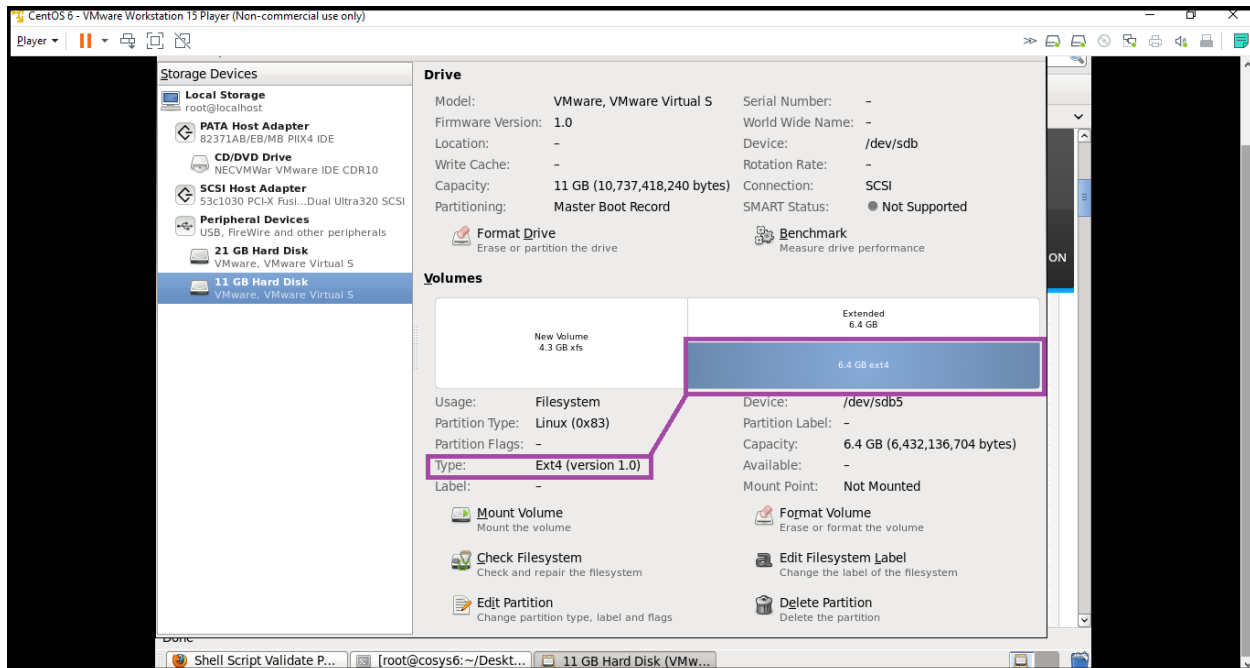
CentOS 6 - VMware Workstation 15 Player (Non-commercial use only)

Player

Storage Devices

Local Storage
root@localhost

PATA Host Adapter
82371AB/EB/MB PIIX4 IDE

CD/DVD Drive
NECVMWar VMware IDE CDR10

SCSI Host Adapter
53c1030 PCI-X Fusi...Dual Ultra320 SCSI

Peripheral Devices
USB, FireWire and other peripherals

21 GB Hard Disk
VMware, VMware Virtual S

11 GB Hard Disk
VMware, VMware Virtual S

Drive

| | | | |
|---|---|---|---|
| Model: | VMware, VMware Virtual S | Serial Number: | – |
| Firmware Version: | 1.0 | World Wide Name: | – |
| Location: | – | Device: | /dev/sdb |
| Write Cache: | – | Rotation Rate: | – |
| Capacity: | 11 GB (10,737,418,240 bytes) | Connection: | SCSI |
| Partitioning: | Master Boot Record | SMART Status: | Not Supported |

Format Drive
Erase or partition the drive

Benchmark
Measure drive performance

Volumes

New Volume
4.3 GB xfs

Extended
6.4 GB

6.4 GB ext4

| | | | |
|---|---|---|---|
| Usage: | Filesystem | Device: | /dev/sdb5 |
| Partition Type: | Linux (0x83) | Partition Label: | – |
| Partition Flags: | – | Capacity: | 6.4 GB (6,432,136,704 bytes) |
| Type: | Ext4 (version 1.0) | Available: | – |
| Label: | – | Mount Point: | Not Mounted |

Mount Volume
Mount the volume

Format Volume
Erase or format the volume

Check Filesystem
Check and repair the filesystem

Edit Filesystem Label
Change the label of the filesystem

Edit Partition
Change partition type, label and flags

Delete Partition
Delete the partition

ON

Done

Shell Script Validate P...

[root@cosys6:~/Deskt...

11 GB Hard Disk (VMw...